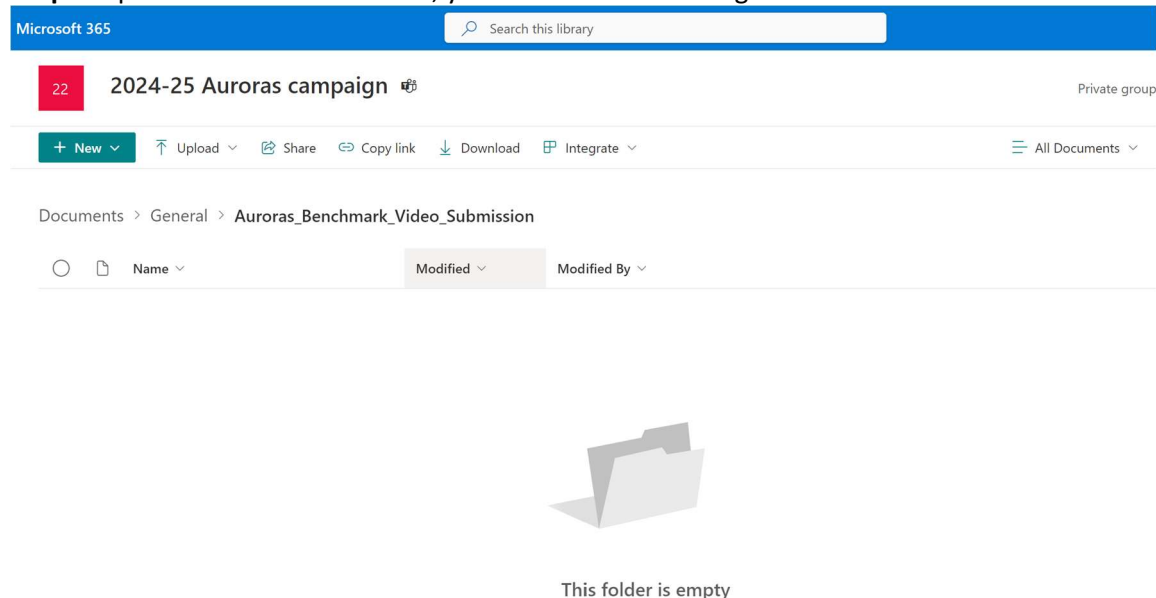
Microsoft 365

Search this library

22

2024-25 Auroras campaign

Private group

+ New

Upload

Share

Copy link

Download

Integrate

All Documents

Documents > General > Auroras_Benchmark_Video_Submission

Name

Modified

Modified By

This folder is empty